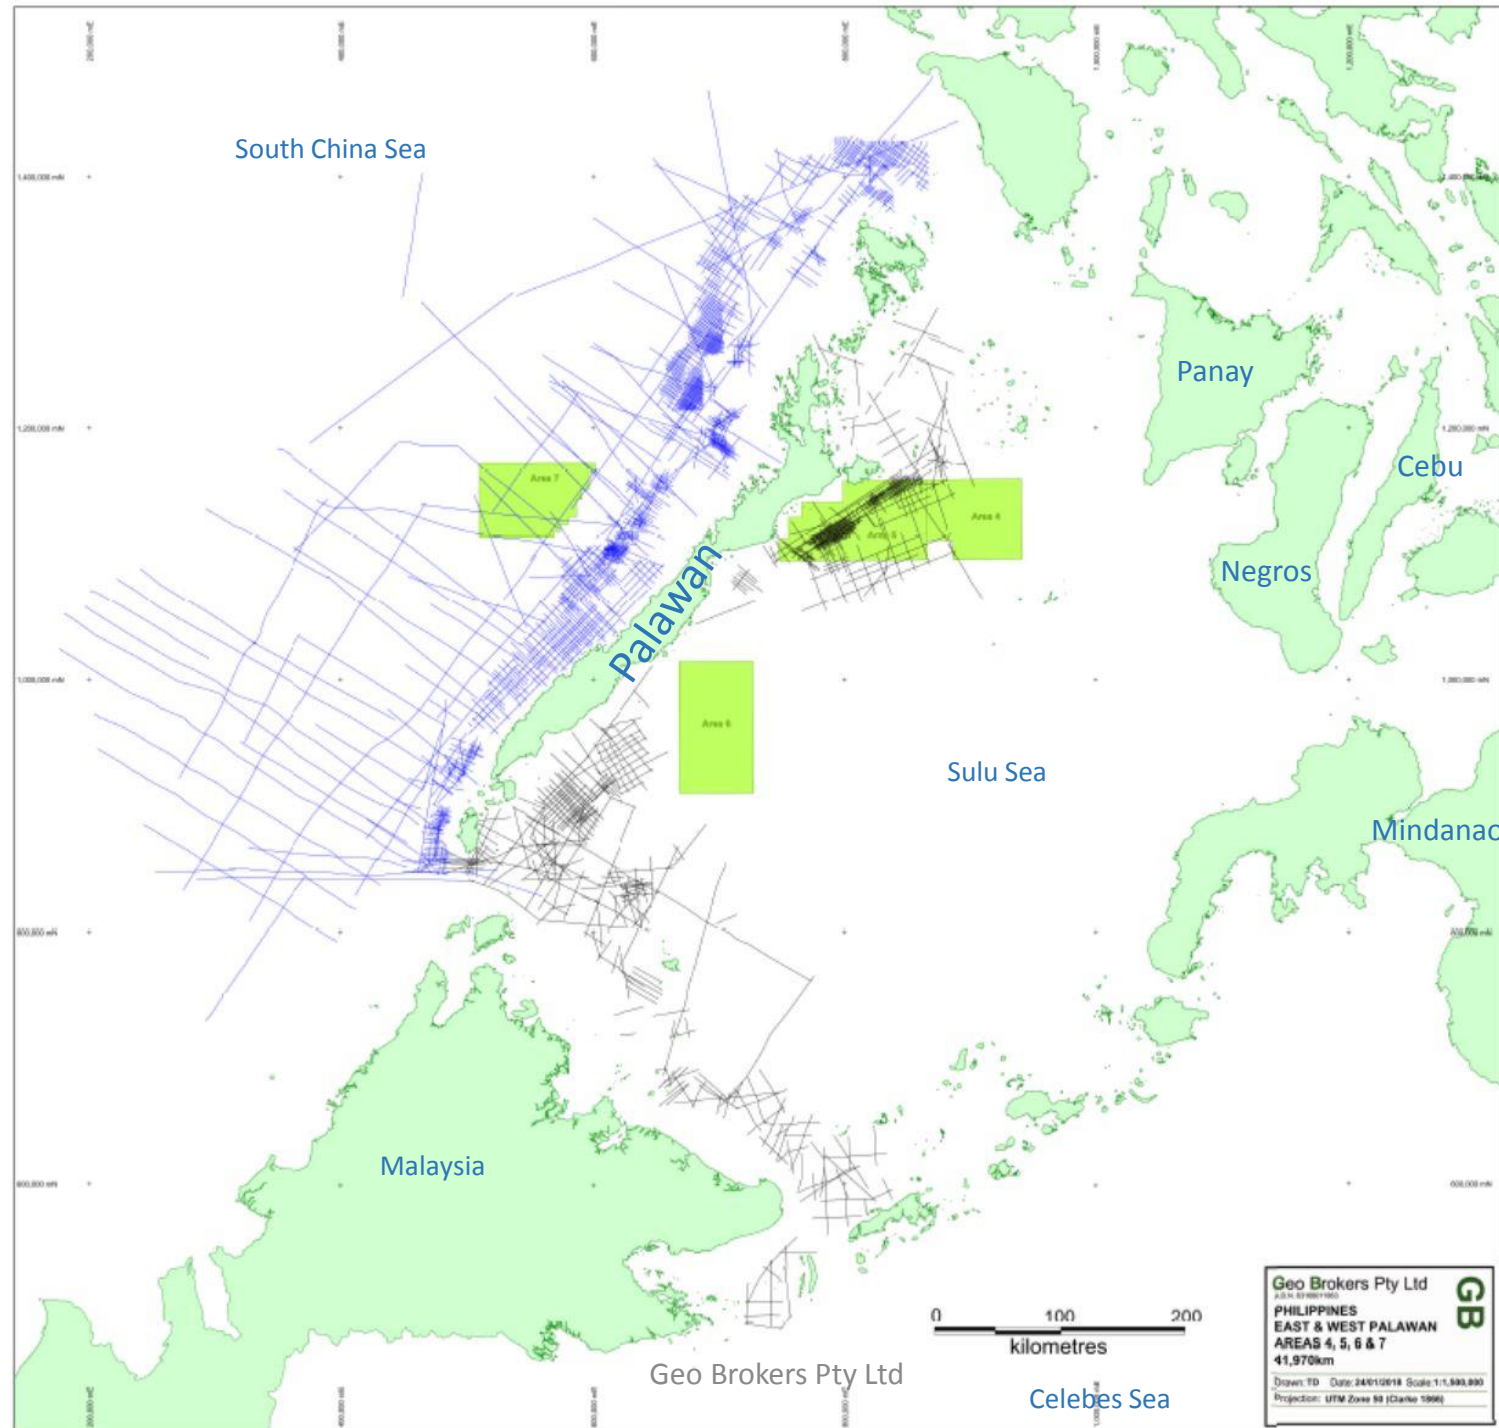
South China Sea

Palawan

Panay

Cebu

Negros

Sulu Sea

Mindanao

Malaysia

Area 7

Area 4

Area 5

Area 6

1,400,000 mN

1,200,000 mN

1,000,000 mN

800,000 mN

600,000 mN

0 100 200
kilometres

Geo Brokers Pty Ltd

Celebes Sea

Geo Brokers Pty Ltd
GB
PHILIPPINES
EAST & WEST PALAWAN
AREAS 4, 5, 6 & 7
41,970km
Drawn: TD Date: 24/01/2018 Scale 1:1,500,000
Projection: UTM Zone 50 (Clarke 1866)